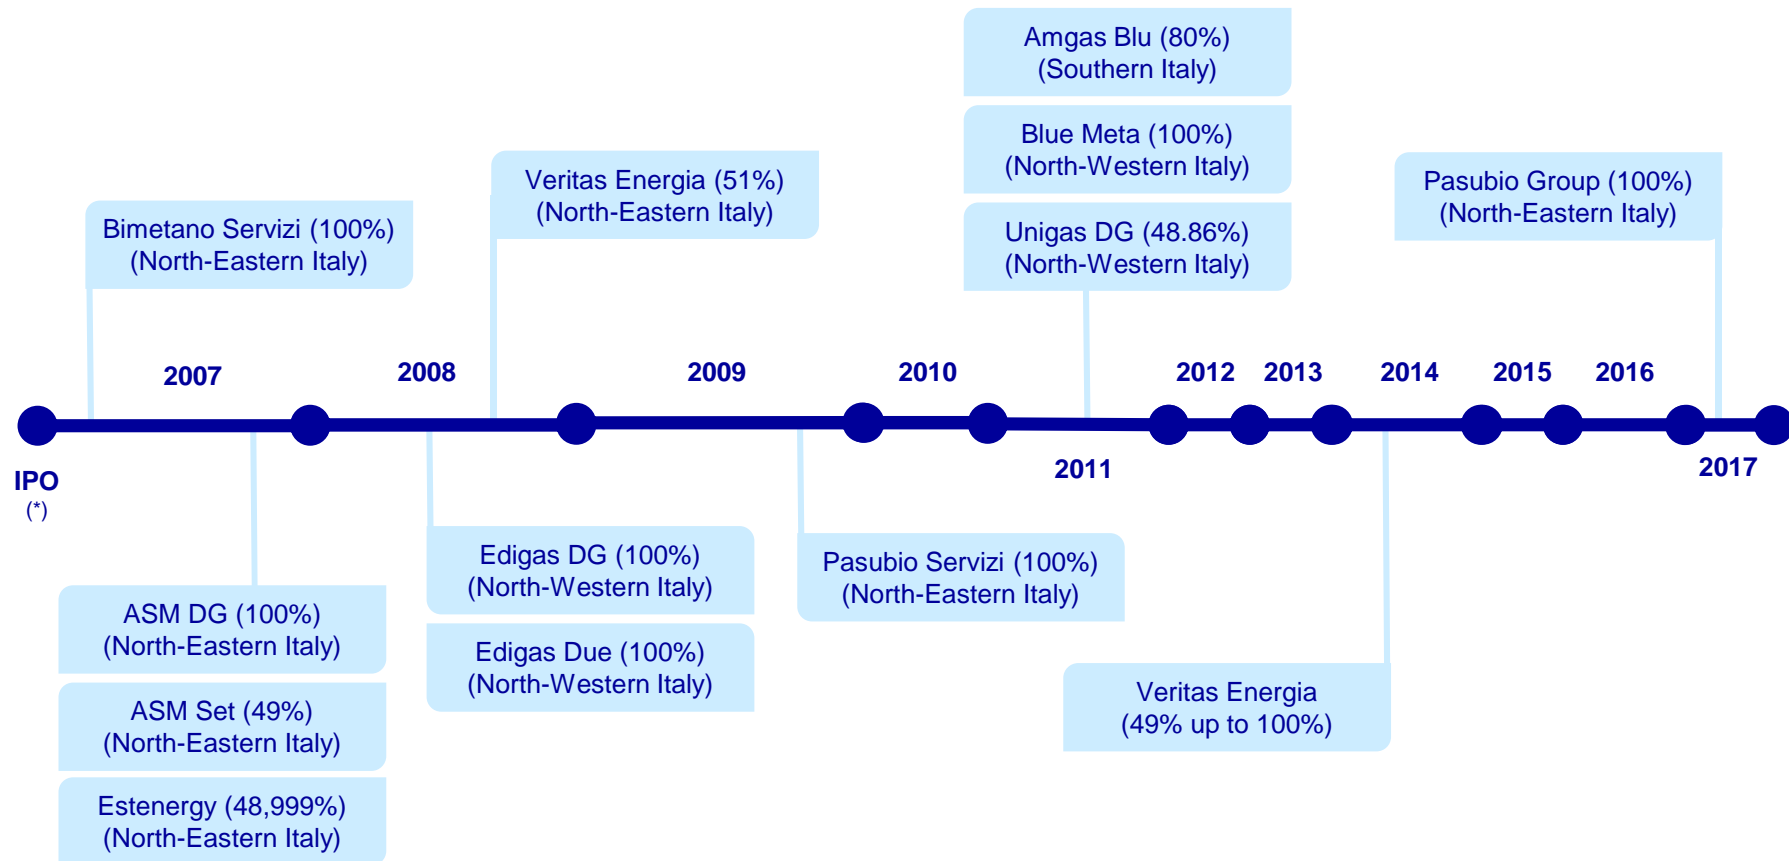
Amgas Blu (80%)
(Southern Italy)

Blue Meta (100%)
(North-Western Italy)

Unigas DG (48.86%)
(North-Western Italy)

Veritas Energia (51%)
(North-Eastern Italy)

Pasubio Group (100%)
(North-Eastern Italy)

Bimetano Servizi (100%)
(North-Eastern Italy)

2007

2008

2009

2010

2012

2013

2014

2015

2016

IPO
(*)

2011

2017

ASM DG (100%)
(North-Eastern Italy)

ASM Set (49%)
(North-Eastern Italy)

Estenergy (48,999%)
(North-Eastern Italy)

Edigas DG (100%)
(North-Western Italy)

Edigas Due (100%)
(North-Western Italy)

Pasubio Servizi (100%)
(North-Eastern Italy)

Veritas Energia
(49% up to 100%)